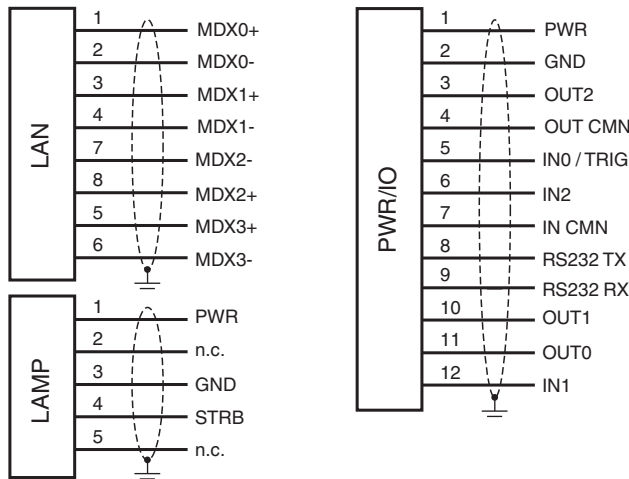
LAN
1 MDX0+
2 MDX0-
3 MDX1+
4 MDX1-
7 MDX2-
8 MDX2+
5 MDX3+
6 MDX3-

LAMP
1 PWR
2 n.c.
3 GND
4 STRB
5 n.c.

PWR/IO
1 PWR
2 GND
3 OUT2
4 OUT CMN
5 IN0 / TRIG
6 IN2
7 IN CMN
8 RS232 TX
9 RS232 RX
10 OUT1
11 OUT0
12 IN1